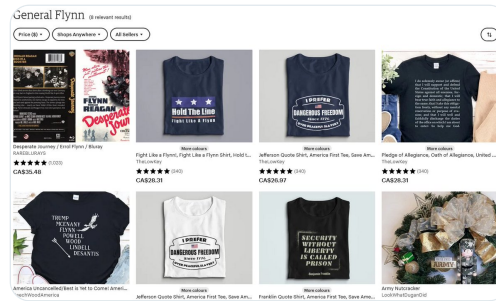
General Flynn (8 relevant results)

Price ($) ▾ Shops Anywhere ▾ All Sellers ▾

FLYNN REAGAN Desperate Journey

Desperate Journey / Errol Flynn / Bluray
RAREBLURAYS
★★★★★ (1,025)
CA$35.46

Hold The Line
Fight Like A Flynn

More colours
Fight Like a Flynn!, Fight Like a Flynn Shirt, Hold t...
TheLowKey
★★★★★ (240)
CA$28.31

I PREFER DANGEROUS FREEDOM

More colours
Jefferson Quote Shirt, America First Tee, Save Am...
TheLowKey
★★★★★ (240)
CA$26.97

More colours
Pledge of Allegiance, Oath of Allegiance, United ...
TheLowKey
★★★★★ (240)
CA$28.31

TRUMP MCENANY FLYNN POWELL WOOD LINDELL DESANTIS

America Uncancelled Best is Yet to Come! Americ...
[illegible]echWoodAmerica

I PREFER DANGEROUS FREEDOM

More colours
Jefferson Quote Shirt, America First Tee, Save Am...

SECURITY WITHOUT LIBERTY IS CALLED PRISON

More colours
Franklin Quote Shirt, America First Tee, Save Am...

ARMY

Army Nutcracker
LookWhatDuganDid